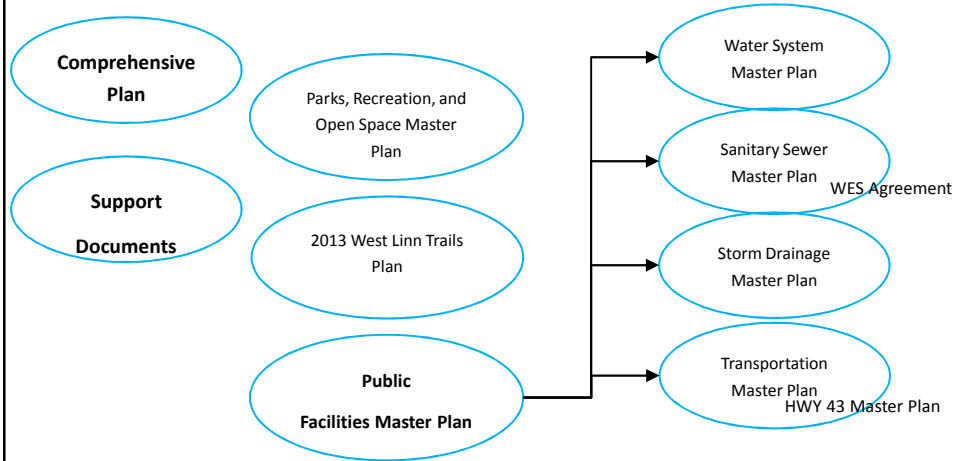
Comprehensive Plan

Support Documents

Parks, Recreation, and Open Space Master Plan

2013 West Linn Trails Plan

Public Facilities Master Plan

Water System Master Plan

Sanitary Sewer Master Plan

WES Agreement

Storm Drainage Master Plan

Transportation Master Plan

HWY 43 Master Plan